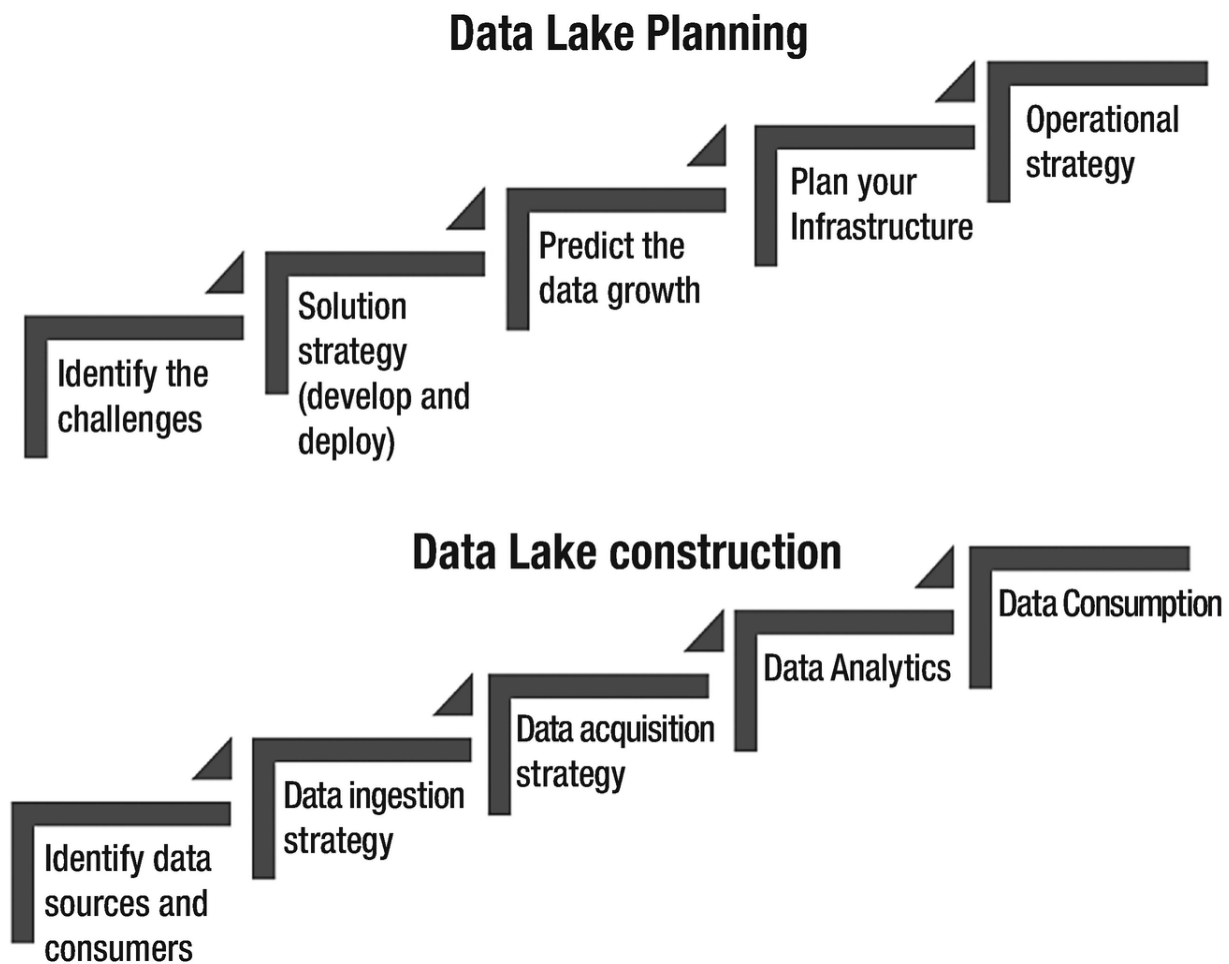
Data Lake Planning

Identify the challenges

Solution strategy (develop and deploy)

Predict the data growth

Plan your Infrastructure

Operational strategy

Data Lake construction

Identify data sources and consumers

Data ingestion strategy

Data acquisition strategy

Data Analytics

Data Consumption